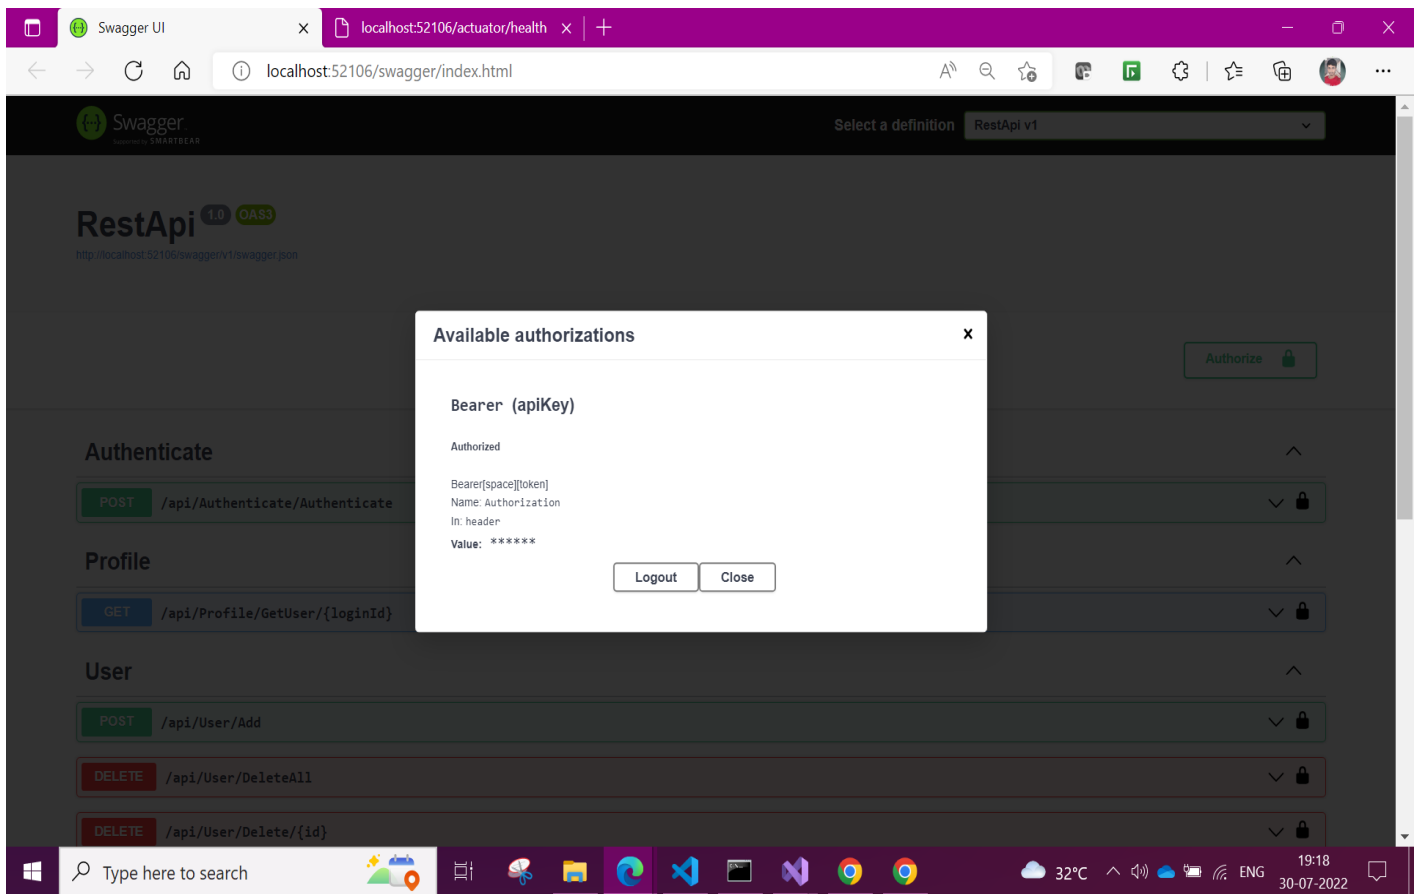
Swagger UI
localhost:52106/actuator/health
localhost:52106/swagger/index.html

Swagger
Supported by SMARTBEAR
Select a definition
RestApi v1

RestApi 1.0 OAS3
http://localhost:52106/swagger/v1/swagger.json

Authorize

Authenticate
POST /api/Authenticate/Authenticate

Profile
GET /api/Profile/GetUser/{loginId}

User
POST /api/User/Add
DELETE /api/User/DeleteAll
DELETE /api/User/Delete/{id}

Available authorizations
×

Bearer (apiKey)

Authorized

Bearer[space][token]
Name: Authorization
In: header
Value: ******

Logout
Close

Type here to search
32°C
ENG
19:18
30-07-2022